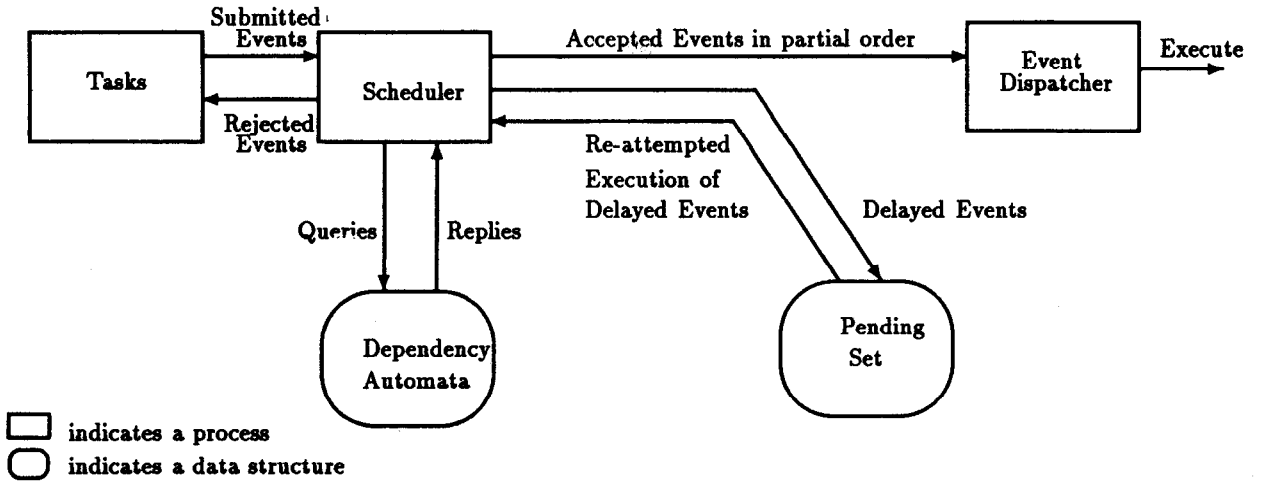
Tasks

Submitted Events

Rejected Events

Scheduler

Accepted Events in partial order

Event Dispatcher

Execute

Re-attempted Execution of Delayed Events

Delayed Events

Queries

Replies

Dependency Automata

Pending Set

indicates a process

indicates a data structure